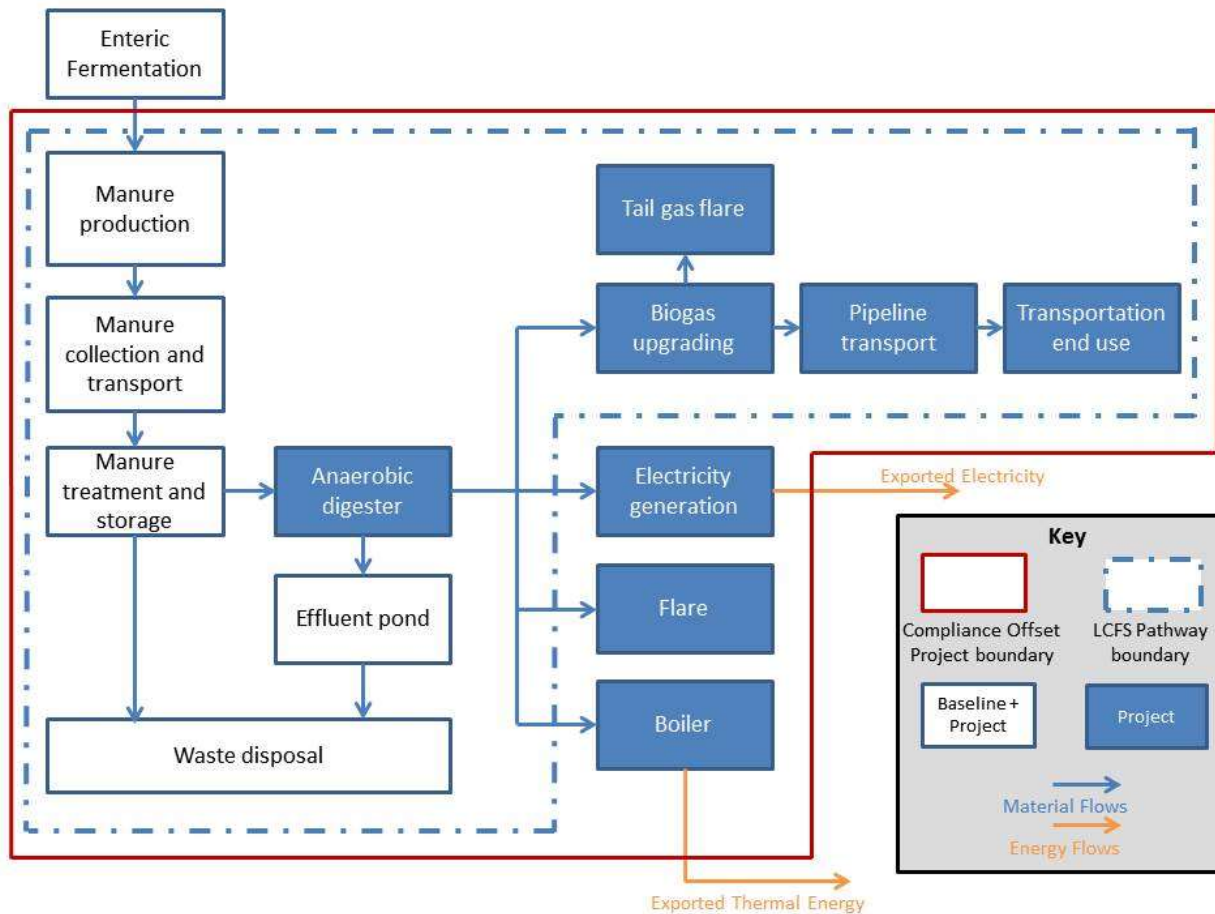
Enteric Fermentation

Manure production

Manure collection and transport

Manure treatment and storage

Anaerobic digester

Effluent pond

Waste disposal

Tail gas flare

Biogas upgrading

Pipeline transport

Transportation end use

Electricity generation

Exported Electricity

Flare

Boiler

Exported Thermal Energy

Key

Compliance Offset Project boundary

LCFS Pathway boundary

Baseline + Project

Project

Material Flows

Energy Flows